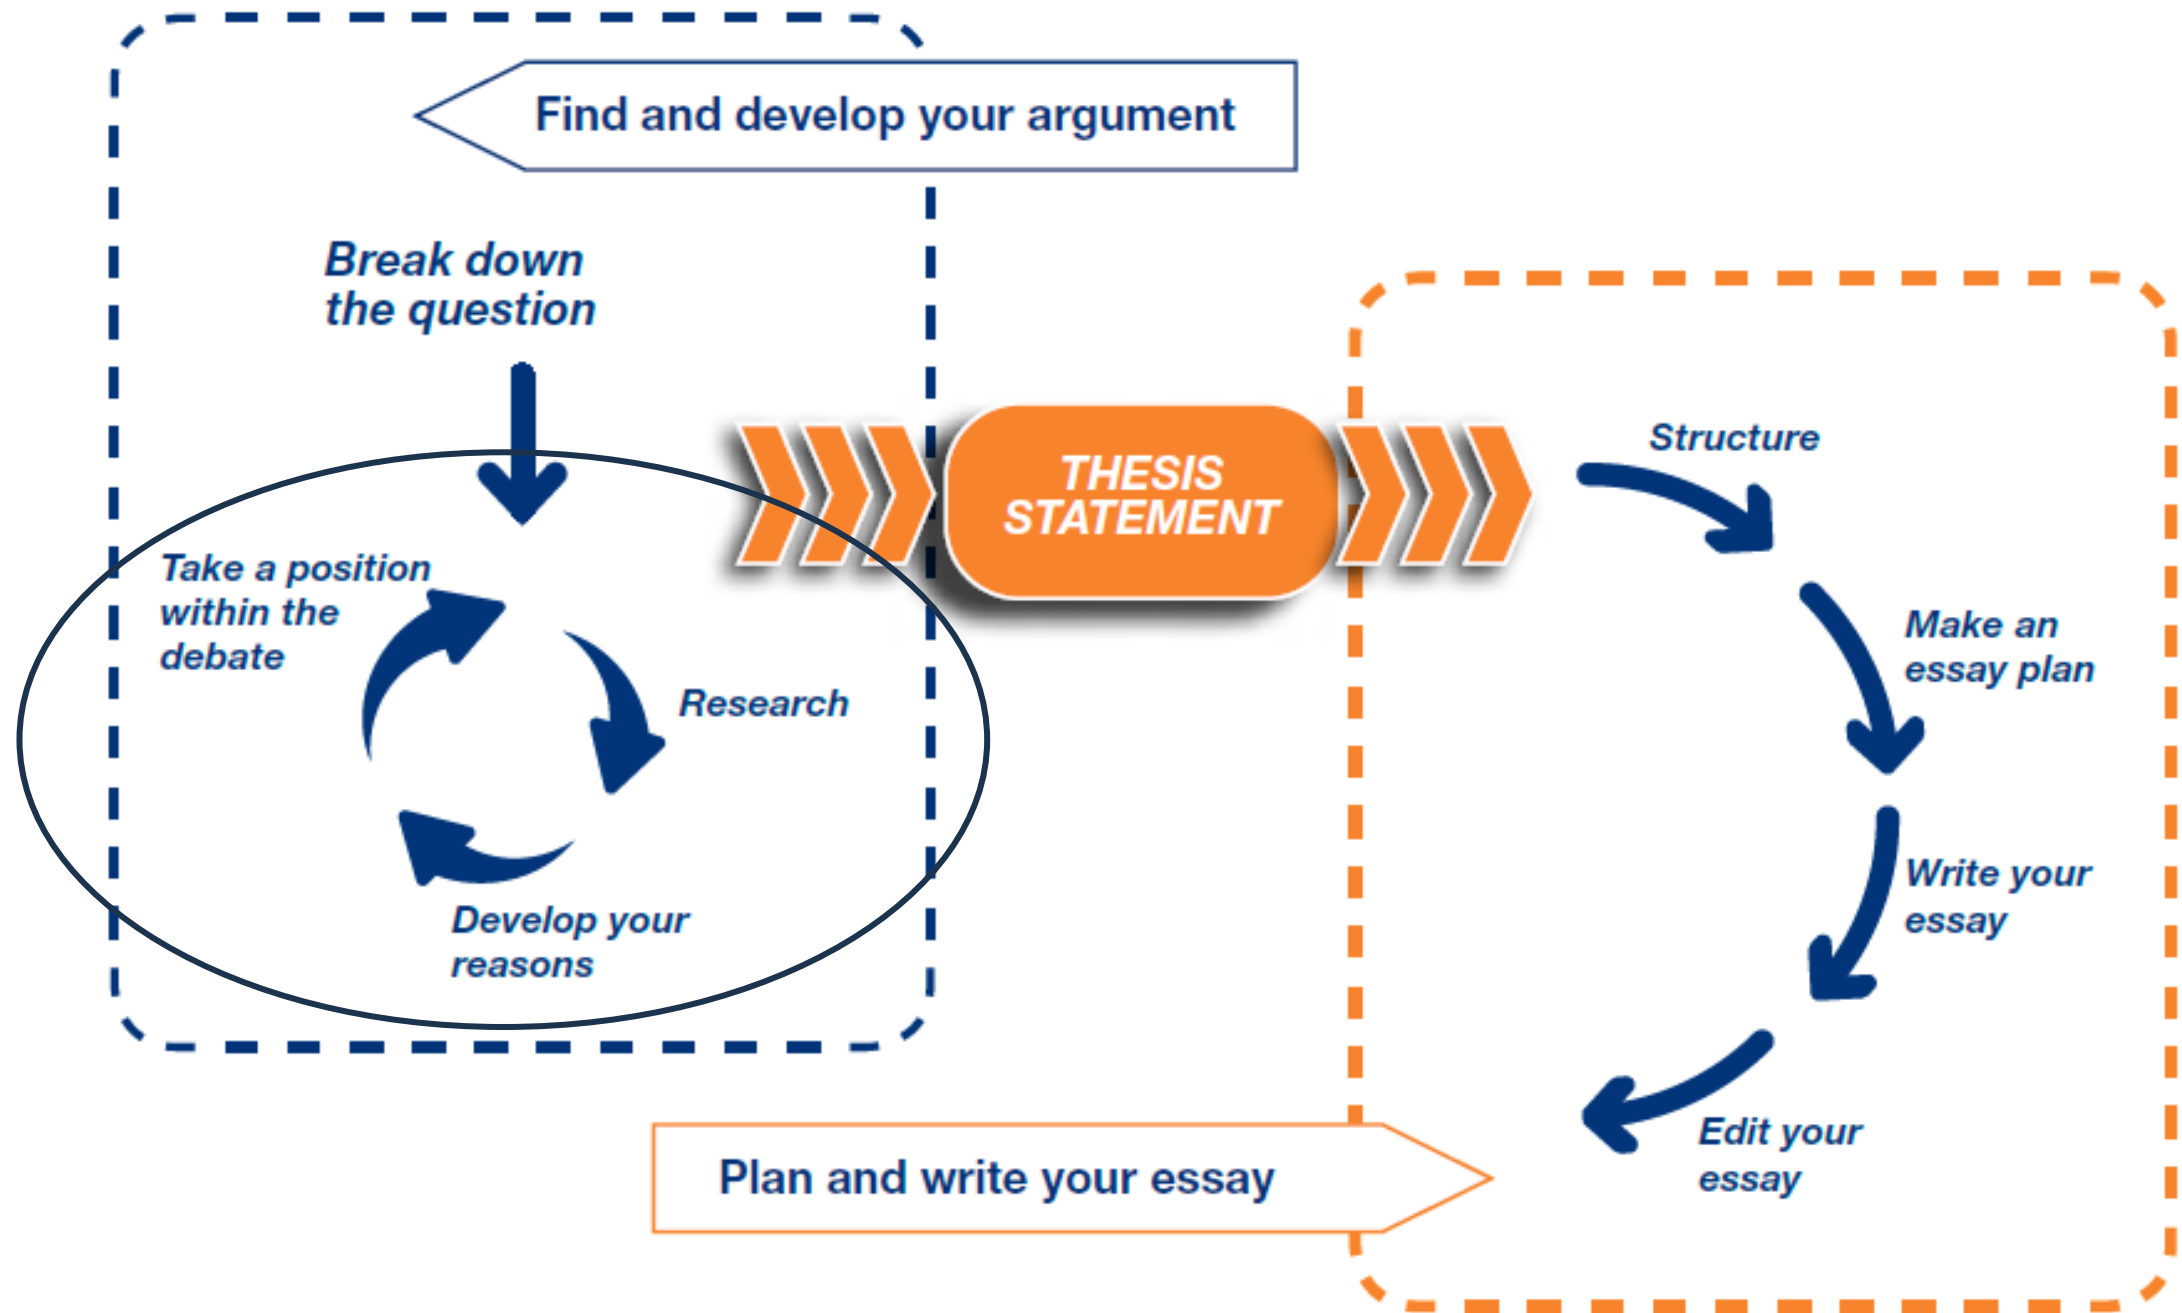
Find and develop your argument

Break down the question

Take a position within the debate

Research

Develop your reasons

THESIS STATEMENT

Structure

Make an essay plan

Write your essay

Edit your essay

Plan and write your essay